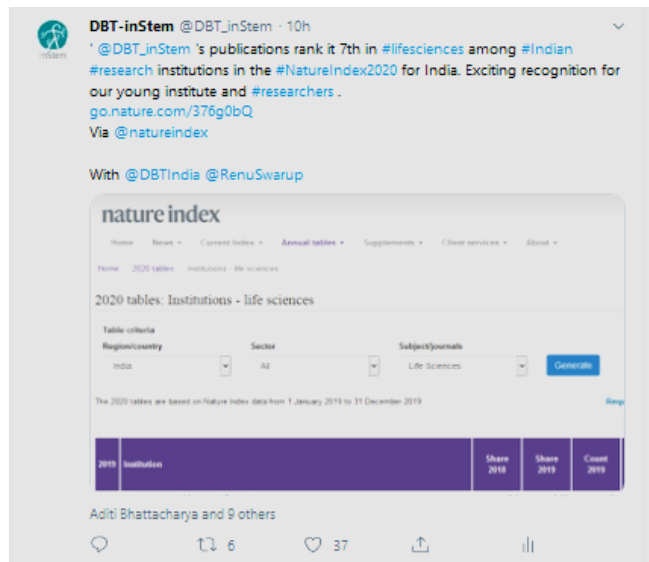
inStem

DBT-inStem @DBT_inStem · 10h

' @DBT_inStem 's publications rank it 7th in #lifesciences among #Indian #research institutions in the #NatureIndex2020 for India. Exciting recognition for our young institute and #researchers .
go.nature.com/376g0bQ
Via @natureindex

With @DBTIndia @RenuSwarup

nature index

Home News Current Index Annual tables Supplements Client services About

Home 2020 tables Institutions · life sciences

2020 tables: Institutions - life sciences

Table criteria
Region/country Sector Subject/journals
India All Life Sciences Generate

The 2020 tables are based on Nature Index data from 1 January 2019 to 31 December 2019

Requ

| 2019 | Institution | Share 2018 | Share 2019 | Count 2019 |
|---|---|---|---|---|

Aditi Bhattacharya and 9 others

6 37